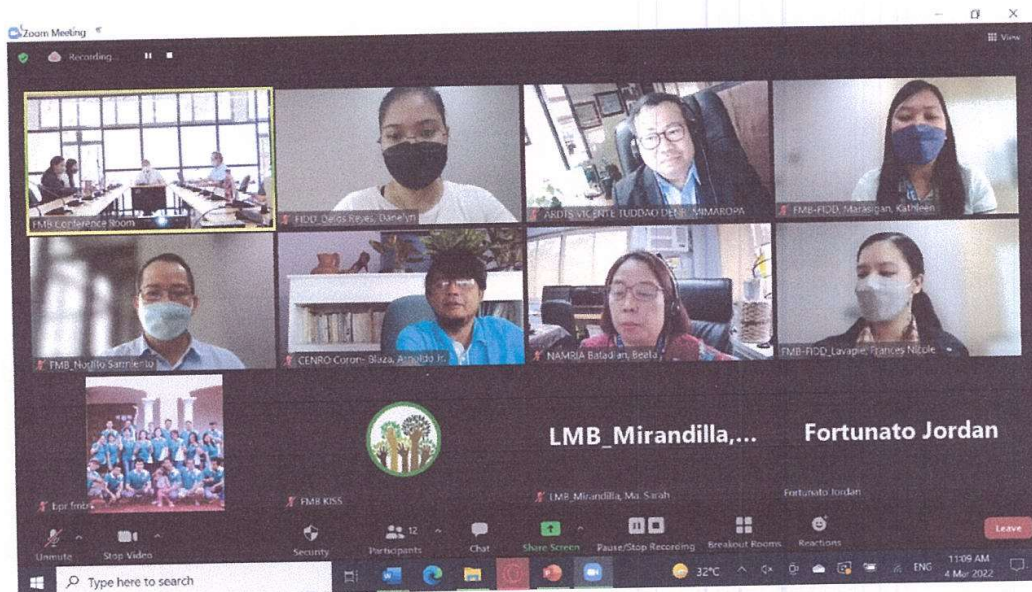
Zoom Meeting

Recording...

View

FMB Conference Room

FIDD_Delos Reyes, Daezlyn

ARDTS VICENTE TUDDAO DENR MIMAROPA

FMB-FIDD_Marasigan, Kathleen

FMB_Nujillo Sarmiento

CENRO Coron- Blaza, Arnoldo Jr.

NAMRIA Batadlan, Beela

FMB-FIDD_Lavapie, Frances Nicole

fpr.fmb

FMB KISS

LMB_Mirandilla,...

LMB_Mirandilla, Ma. Sarah

Fortunato Jordan

Fortunato Jordan

Unmute

Stop Video

Security

12

Participants

Chat

Share Screen

Pause/Stop Recording

Breakout Rooms

Reactions

Leave

Type here to search

32°C

ENG

11:09 AM

4 Mar 2022